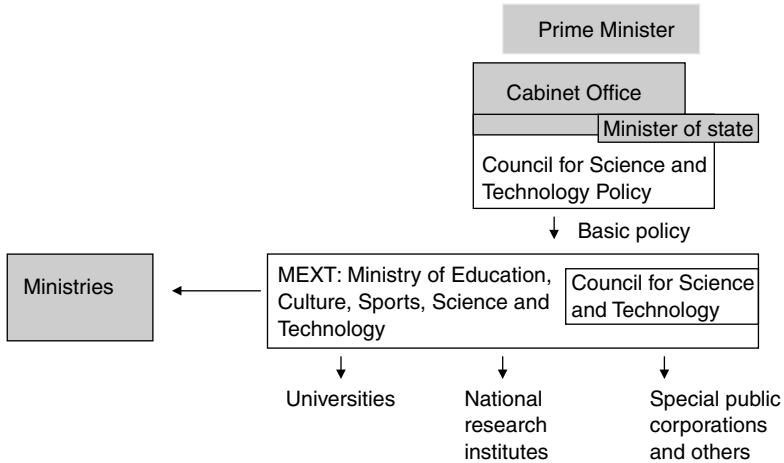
Prime Minister

Cabinet Office

Minister of state

Council for Science and Technology Policy

Basic policy

Ministries

MEXT: Ministry of Education, Culture, Sports, Science and Technology

Council for Science and Technology

Universities

National research institutes

Special public corporations and others